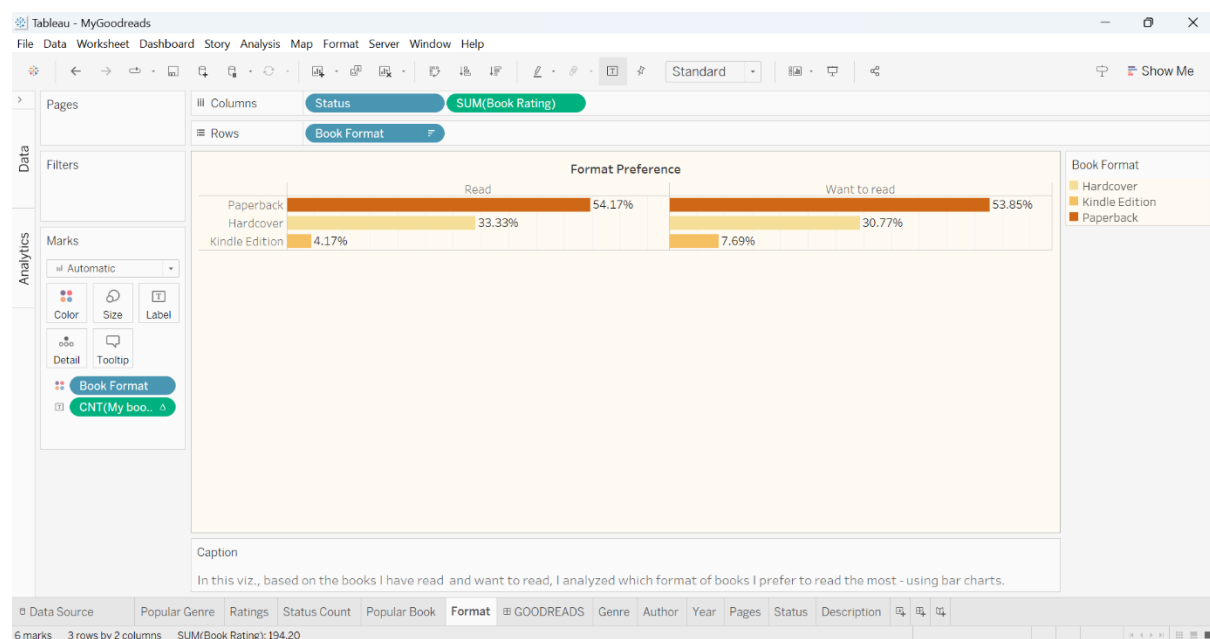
Tableau - MyGoodreads

File Data Worksheet Dashboard Story Analysis Map Format Server Window Help

Standard

Show Me

Data

Analytics

Pages

Columns Status SUM(Book Rating)

Rows Book Format

Filters

Marks

Automatic

Color Size Label

Detail Tooltip

Book Format

CNT(My boo..

Format Preference

| | Read | Want to read |
|---|---|---|
| Paperback | 54.17% | 53.85% |
| Hardcover | 33.33% | 30.77% |
| Kindle Edition | 4.17% | 7.69% |

Book Format
Hardcover
Kindle Edition
Paperback

Caption

In this viz., based on the books I have read and want to read, I analyzed which format of books I prefer to read the most - using bar charts.

Data Source Popular Genre Ratings Status Count Popular Book Format GOODREADS Genre Author Year Pages Status Description

6 marks 3 rows by 2 columns SUM(Book Rating): 194.20